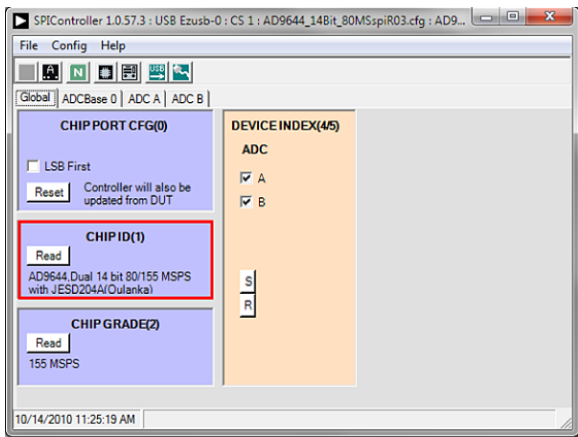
SPIController 1.0.57.3 : USB Ezusb-0 : CS 1 : AD9644_14Bit_80MSspiR03.cfg : AD9...

File Config Help

N

USB

Global ADCBase 0 ADC A ADC B

CHIP PORT CFG(0)

LSB First

Reset Controller will also be updated from DUT

CHIP ID(1)

Read

AD9644,Dual 14 bit 80/155 MSPS with JESD204A(Oulanka)

CHIP GRADE(2)

Read

155 MSPS

DEVICE INDEX(4/5)

ADC

A

B

S

R

10/14/2010 11:25:19 AM